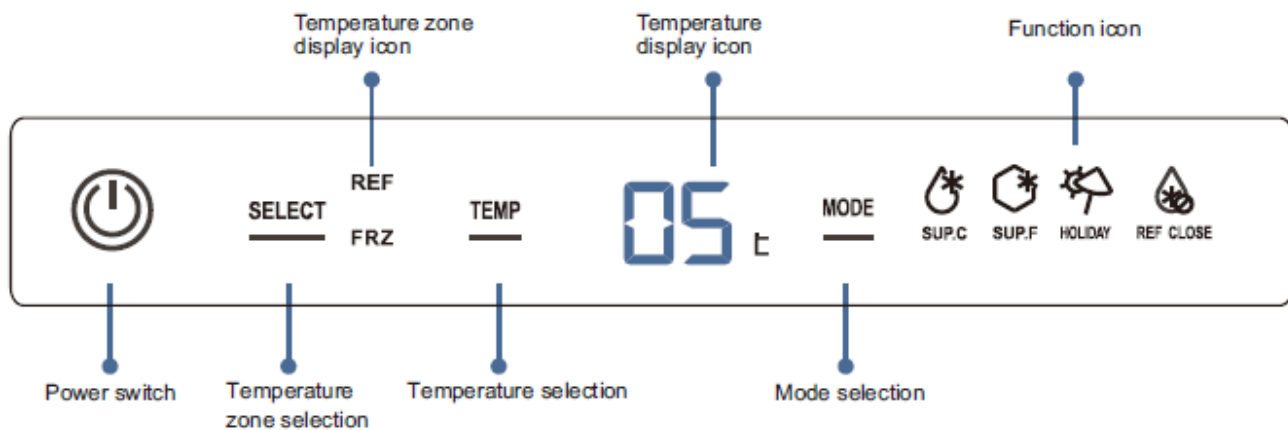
Temperature zone display icon

Temperature display icon

Function icon

SELECT

REF

FRZ

TEMP

05 ℃

MODE

SUP.C SUP.F HOLIDAY REF CLOSE

Power switch

Temperature zone selection

Temperature selection

Mode selection